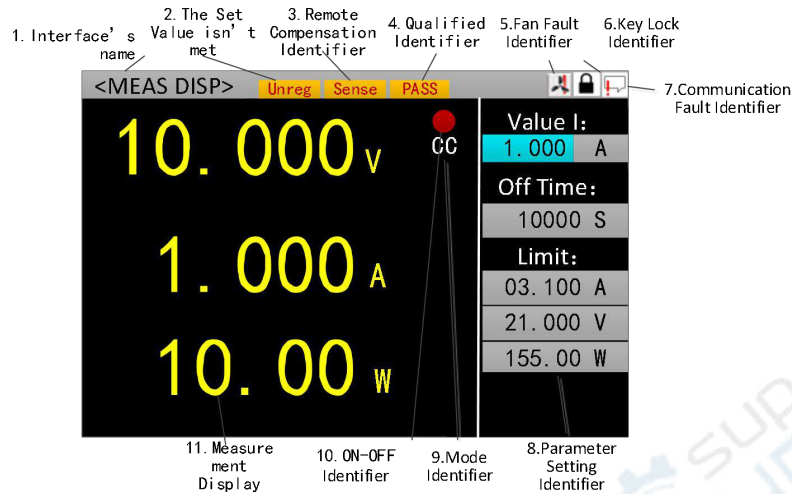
1. Interface's name

2. The Set Value isn't met

3. Remote Compensation Identifier

4. Qualified Identifier

5.Fan Fault Identifier

6.Key Lock Identifier

<MEAS DISP>

Unreg

Sense

PASS

7.Communication Fault Identifier

10. 000 V

CC

Value I:

1. 000 A

Off Time:

10000 S

1. 000 A

Limit:

03. 100 A

21. 000 V

10. 00 W

155. 00 W

11. Measurement Display

10. ON-OFF Identifier

9.Mode Identifier

8.Parameter Setting Identifier